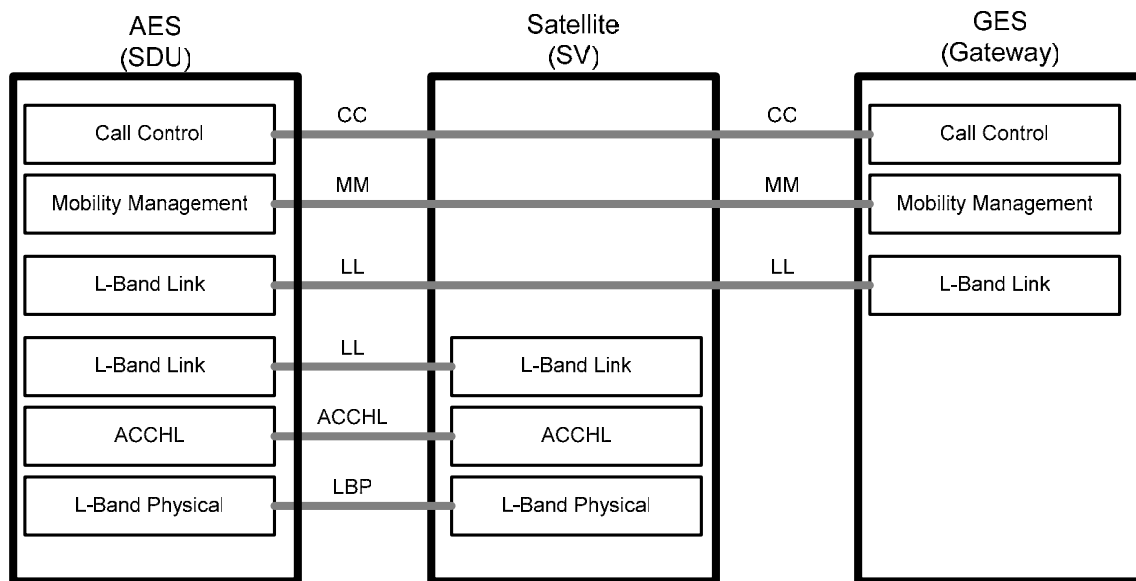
AES
(SDU)

Satellite
(SV)

GES
(Gateway)

Call Control

CC

CC

Call Control

Mobility Management

MM

MM

Mobility Management

L-Band Link

LL

LL

L-Band Link

L-Band Link

LL

L-Band Link

ACCHL

ACCHL

ACCHL

L-Band Physical

LBP

L-Band Physical